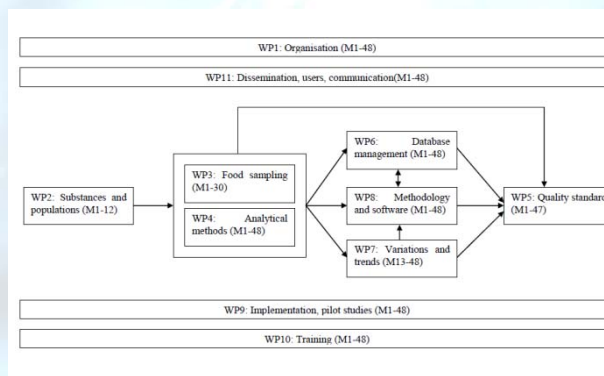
WP1: Organisation (M1-48)

WP11: Dissemination, users, communication(M1-48)

WP2: Substances and populations (M1-12)

WP3: Food sampling (M1-30)

WP4: Analytical methods (M1-48)

WP6: Database management (M1-48)

WP8: Methodology and software (M1-48)

WP7: Variations and trends (M13-48)

WP5: Quality standard (M1-47)

WP9: Implementation, pilot studies (M1-48)

WP10: Training (M1-48)